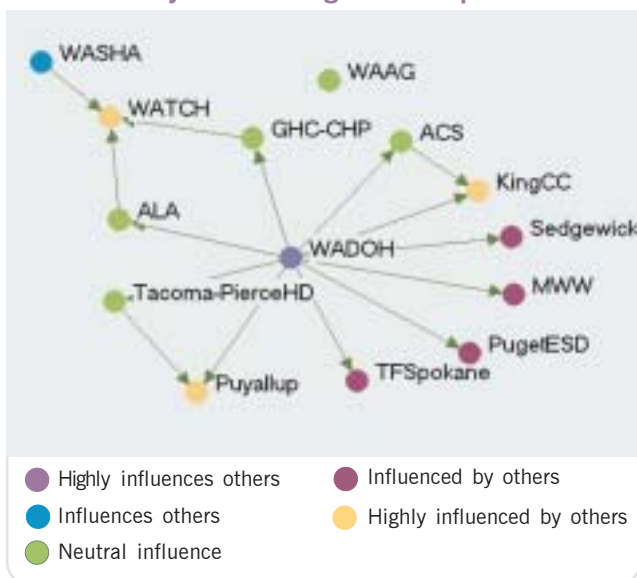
WASHA
WAAG
WATCH
GHC-CHP
ACS
KingCC
ALA
Sedgewick
WADOH
MWW
Tacoma-PierceHD
PugetESD
TFSpokane
Puyallup

Highly influences others
Influenced by others
Influences others
Highly influenced by others
Neutral influence